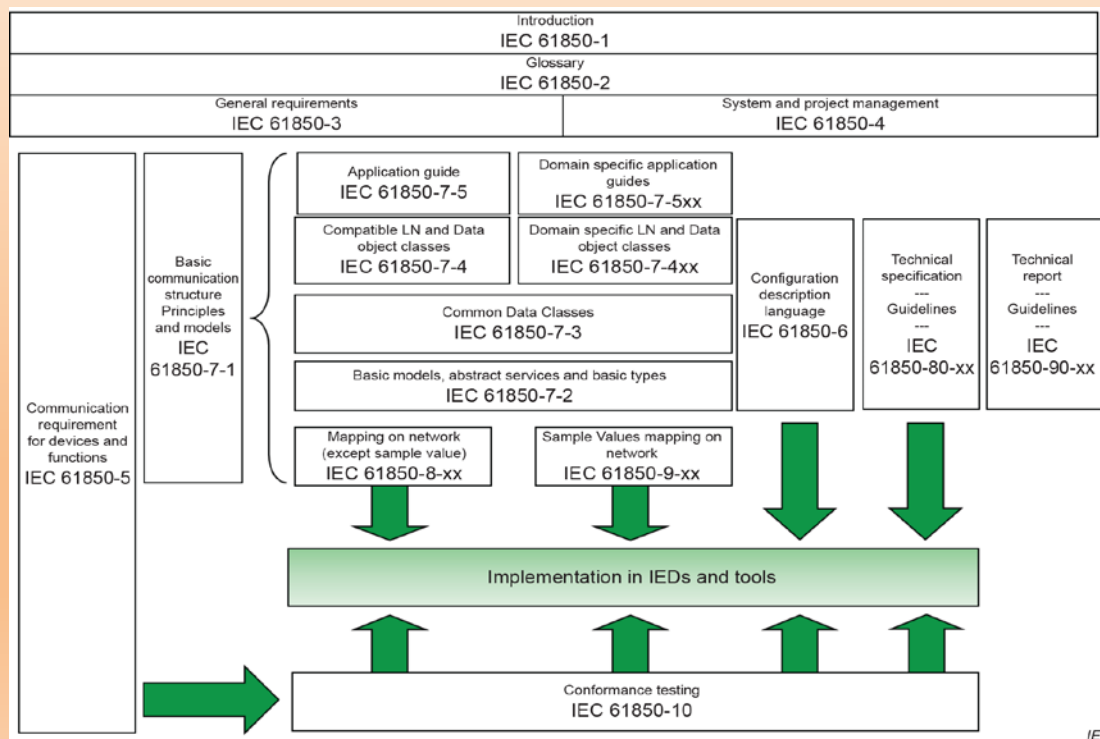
Introduction
IEC 61850-1

Glossary
IEC 61850-2

General requirements
IEC 61850-3

System and project management
IEC 61850-4

Communication requirement for devices and functions
IEC 61850-5

Basic communication structure Principles and models
IEC 61850-7-1

Application guide
IEC 61850-7-5

Domain specific application guides
IEC 61850-7-5xx

Compatible LN and Data object classes
IEC 61850-7-4

Domain specific LN and Data object classes
IEC 61850-7-4xx

Configuration description language
IEC 61850-6

Technical specification
---
Guidelines
---
IEC
61850-80-xx

Technical report
---
Guidelines
---
IEC
61850-90-xx

Common Data Classes
IEC 61850-7-3

Basic models, abstract services and basic types
IEC 61850-7-2

Mapping on network (except sample value)
IEC 61850-8-xx

Sample Values mapping on network
IEC 61850-9-xx

Implementation in IEDs and tools

Conformance testing
IEC 61850-10

IE